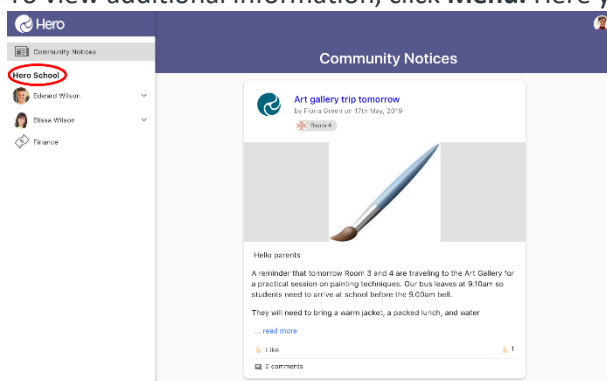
To view additional information, click Menu. Here y

Hero

Community Notices

Hero School

Edward Wilson

Elissa Wilson

Finance

Community Notices

Art gallery trip tomorrow

by Fiona Green on 17th May, 2019

Room 4

Hello parents

A reminder that tomorrow Room 3 and 4 are traveling to the Art Gallery for a practical session on painting techniques. Our bus leaves at 9.10am so students need to arrive at school before the 9.00am bell.

They will need to bring a warm jacket, a packed lunch, and water

... read more

Like

1

0 comments